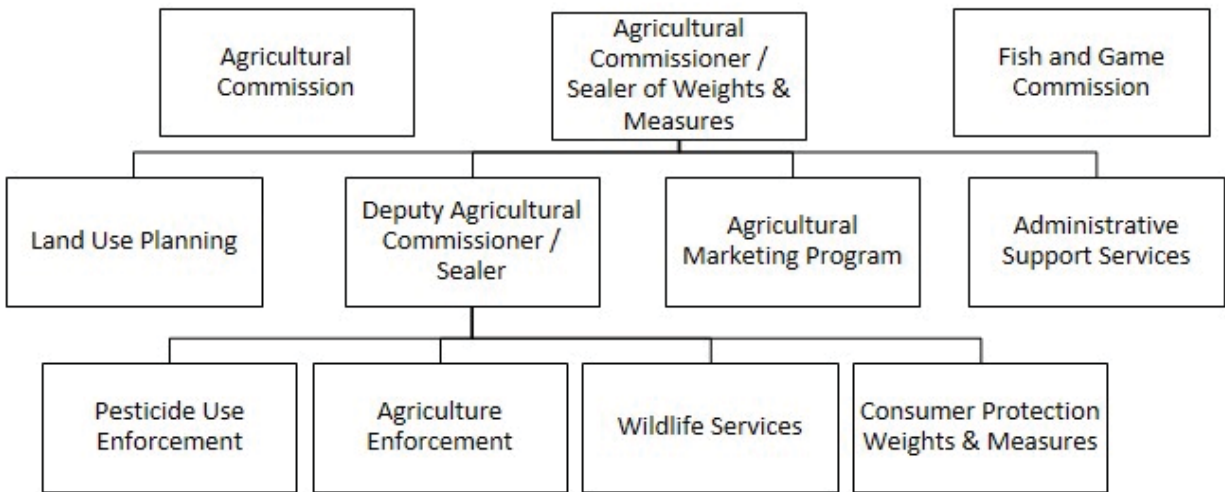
Agricultural Commission

Agricultural Commissioner / Sealer of Weights & Measures

Fish and Game Commission

Land Use Planning

Deputy Agricultural Commissioner / Sealer

Agricultural Marketing Program

Administrative Support Services

Pesticide Use Enforcement

Agriculture Enforcement

Wildlife Services

Consumer Protection Weights & Measures